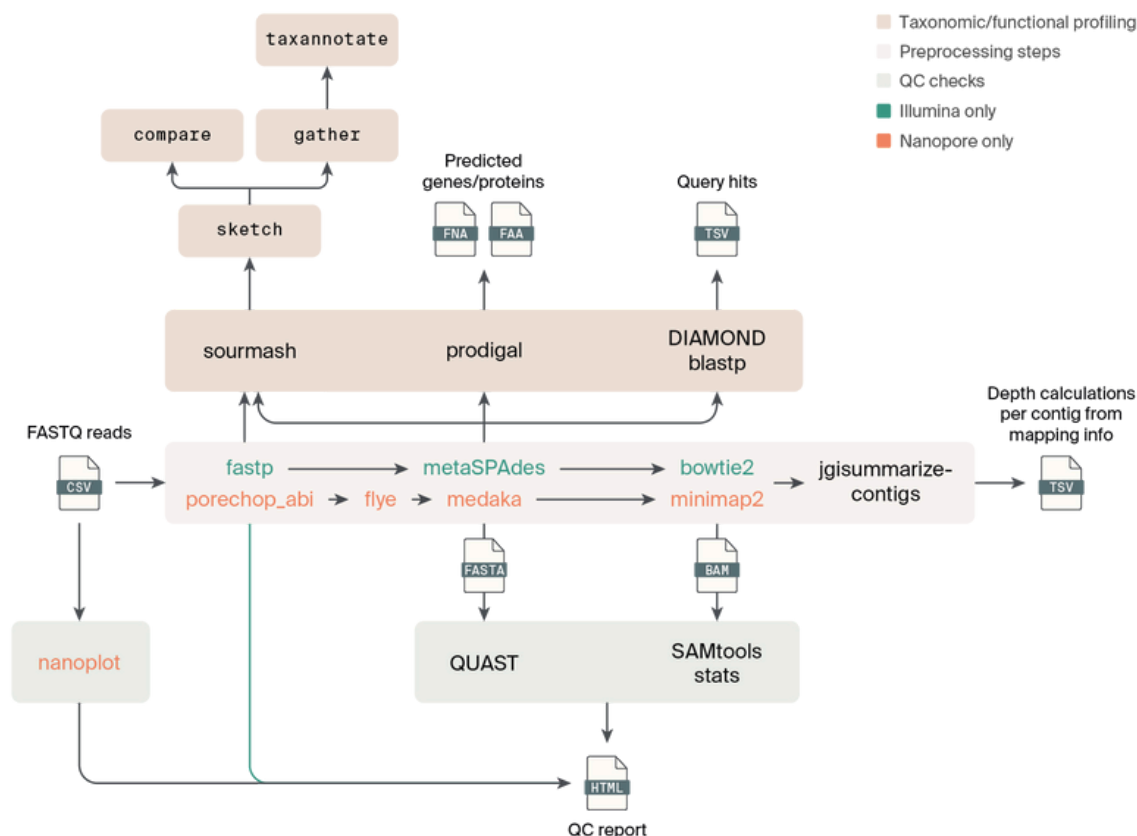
Taxonomic/functional profiling
Preprocessing steps
QC checks
Illumina only
Nanopore only

taxannotate

compare

gather

sketch

Predicted genes/proteins
FNA FAA

Query hits
TSV

sourmash

prodigal

DIAMOND blastp

FASTQ reads
CSV

fastp
metaSPAdes
bowtie2
porechop_abi
flye
medaka
minimap2
jgisummarize-contigs

Depth calculations per contig from mapping info
TSV

FASTA
BAM

nanoplot

QUAST

SAMtools stats

HTML
QC report